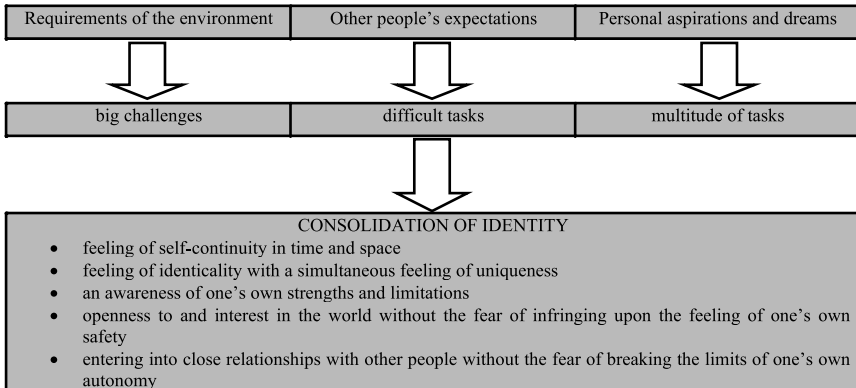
| Requirements of the environment | Other people's expectations | Personal aspirations and dreams |
|---|---|---|

| big challenges | difficult tasks | multitude of tasks |
|---|---|---|

CONSOLIDATION OF IDENTITY

- feeling of self-continuity in time and space
- feeling of identicality with a simultaneous feeling of uniqueness
- an awareness of one's own strengths and limitations
- openness to and interest in the world without the fear of infringing upon the feeling of one's own safety
- entering into close relationships with other people without the fear of breaking the limits of one's own autonomy